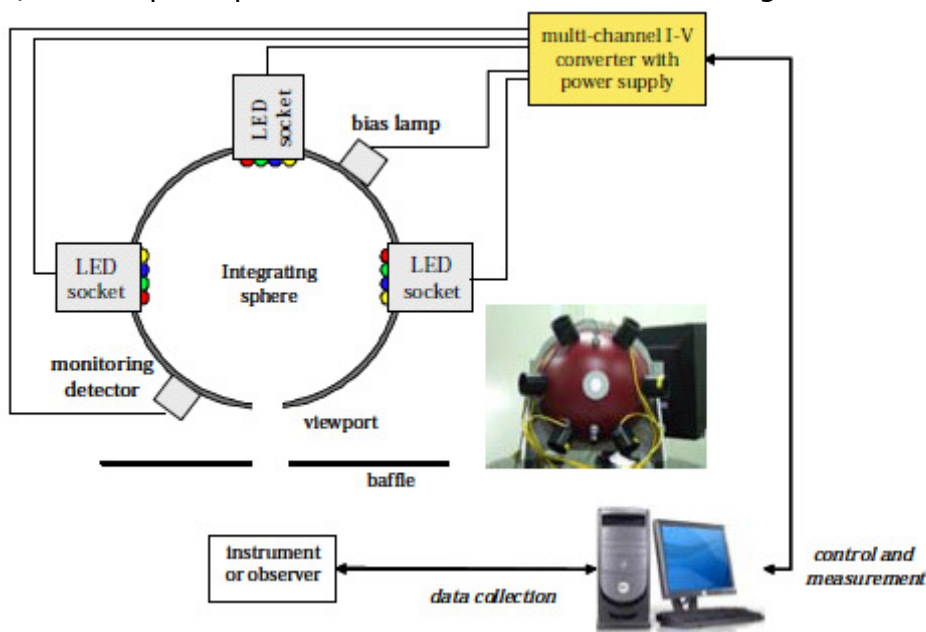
multi-channel I-V converter with power supply

LED socket

bias lamp

LED socket

Integrating sphere

LED socket

monitoring detector

viewport

baffle

instrument or observer

data collection

control and measurement